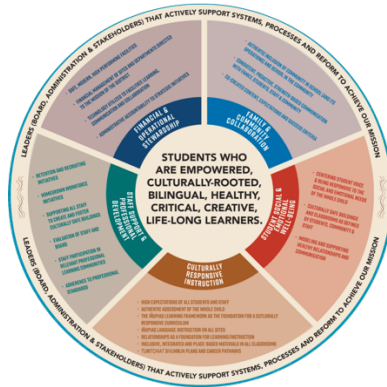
LEADERS (BOARD, ADMINISTRATION & STAKEHOLDERS) THAT ACTIVELY SUPPORT SYSTEMS, PROCESSES AND REFORM TO ACHIEVE OUR MISSION

STUDENTS WHO ARE EMPOWERED, CULTURALLY-ROOTED, BILINGUAL, HEALTHY, CRITICAL, CREATIVE, LIFE-LONG LEARNERS.

FINANCIAL & OPERATIONAL STEWARDSHIP

FAMILY & COMMUNITY COLLABORATION

STUDENT SOCIAL & EMOTIONAL WELLBEING

CULTURALLY RESPONSIVE INSTRUCTION

STAFF SUPPORT & PROFESSIONAL DEVELOPMENT

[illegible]

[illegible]

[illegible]

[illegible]

HIGH EXPECTATIONS OF ALL STUDENTS AND STAFF
AUTHENTIC ASSESSMENT OF THE WHOLE CHILD
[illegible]
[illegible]
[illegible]
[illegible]
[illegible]

RETENTION AND RECRUITING INITIATIVES
HOMEGROWN PROMOTABLE INITIATIVES
SUPPORTING ALL STAFF TO CREATE AND FOSTER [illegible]
EVALUATION OF STAFF AND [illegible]
STAFF PARTICIPATION IN RELEVANT PROFESSIONAL LEARNING COMMUNITIES
ADHERENCE TO PROFESSIONAL STANDARDS

LEADERS (BOARD, ADMINISTRATION & STAKEHOLDERS) THAT ACTIVELY SUPPORT SYSTEMS, PROCESSES AND REFORM TO ACHIEVE OUR MISSION